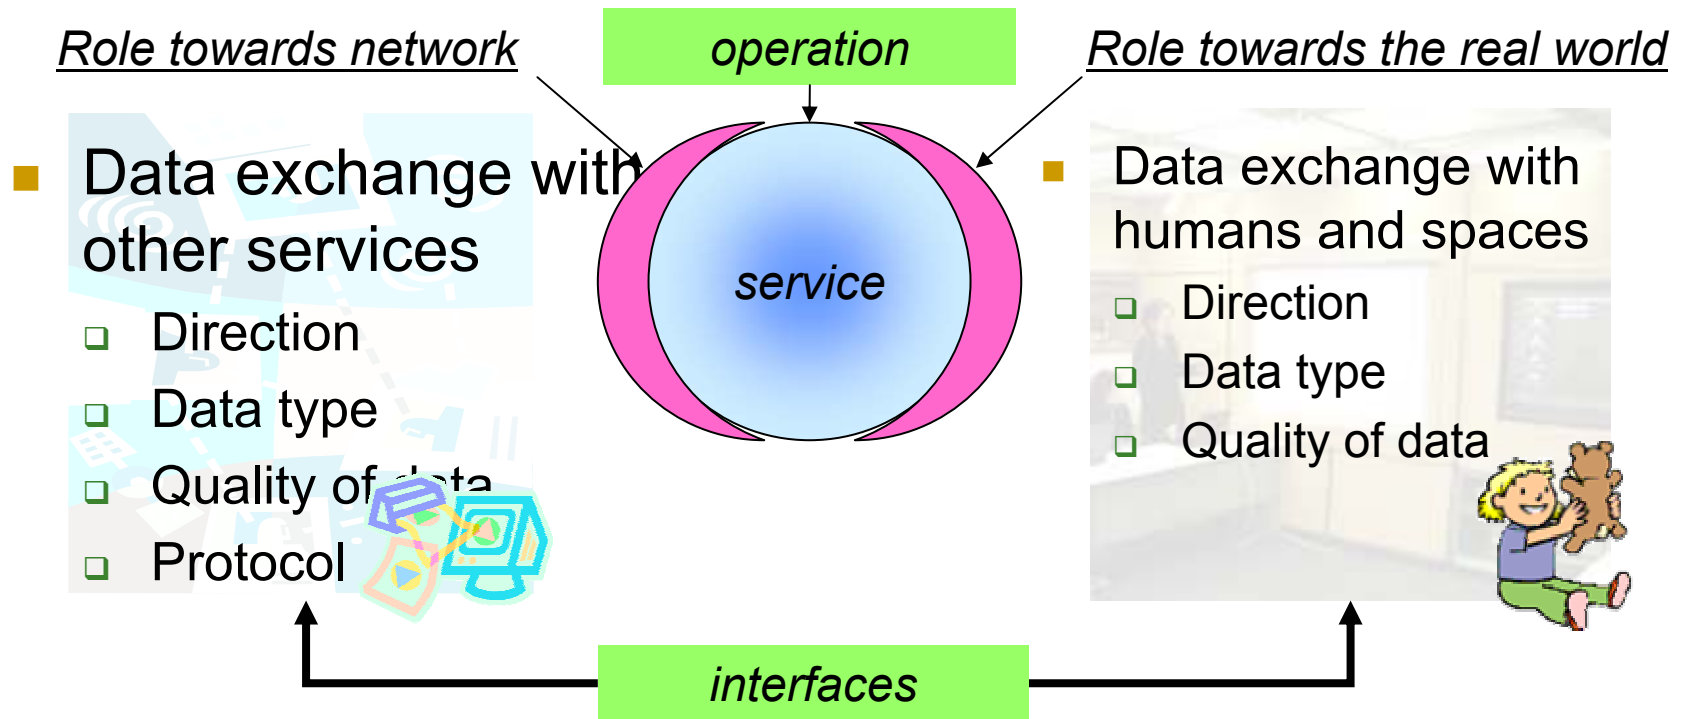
Role towards network

operation

Role towards the real world

service

Data exchange with other services
Direction
Data type
Quality of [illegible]
Protocol

Data exchange with humans and spaces
Direction
Data type
Quality of data

interfaces